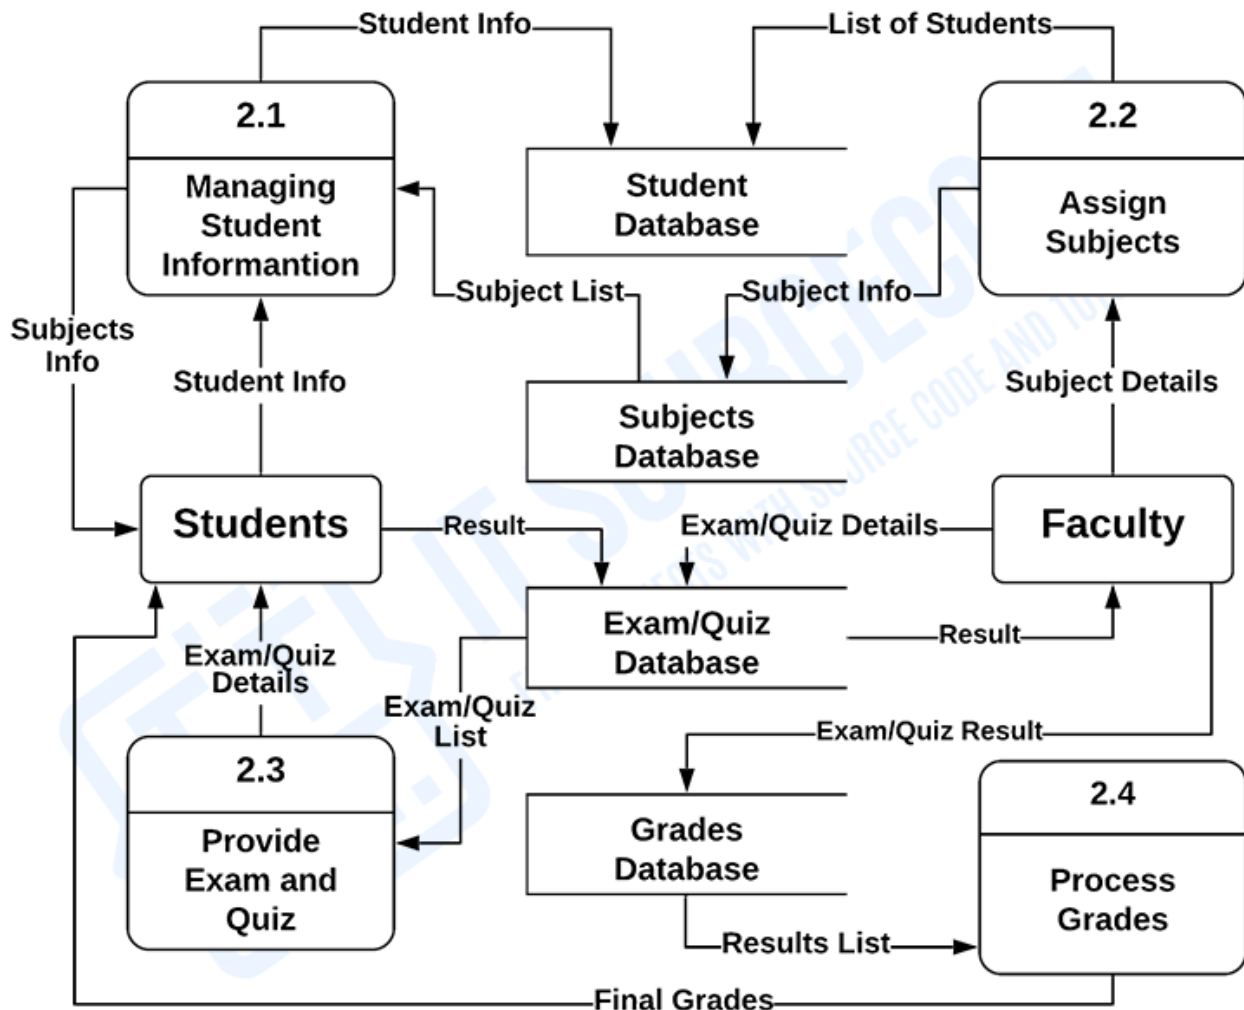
Student Info

List of Students

2.1

Managing Student Informantion

Student Database

2.2

Assign Subjects

Subjects Info

Subject List

Subject Info

Student Info

Subjects Database

Subject Details

Students

Result

Exam/Quiz Details

Faculty

Exam/Quiz Database

Result

Exam/Quiz Details

Exam/Quiz List

Exam/Quiz Result

2.3

Provide Exam and Quiz

Grades Database

2.4

Process Grades

Results List

Final Grades